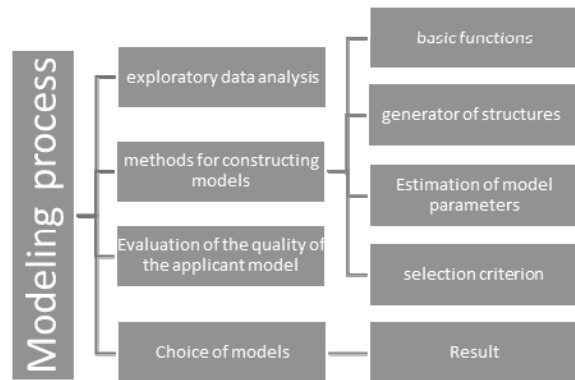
Modeling process

exploratory data analysis

methods for constructing models

Evaluation of the quality of the applicant model

Choice of models

basic functions

generator of structures

Estimation of model parameters

selection criterion

Result